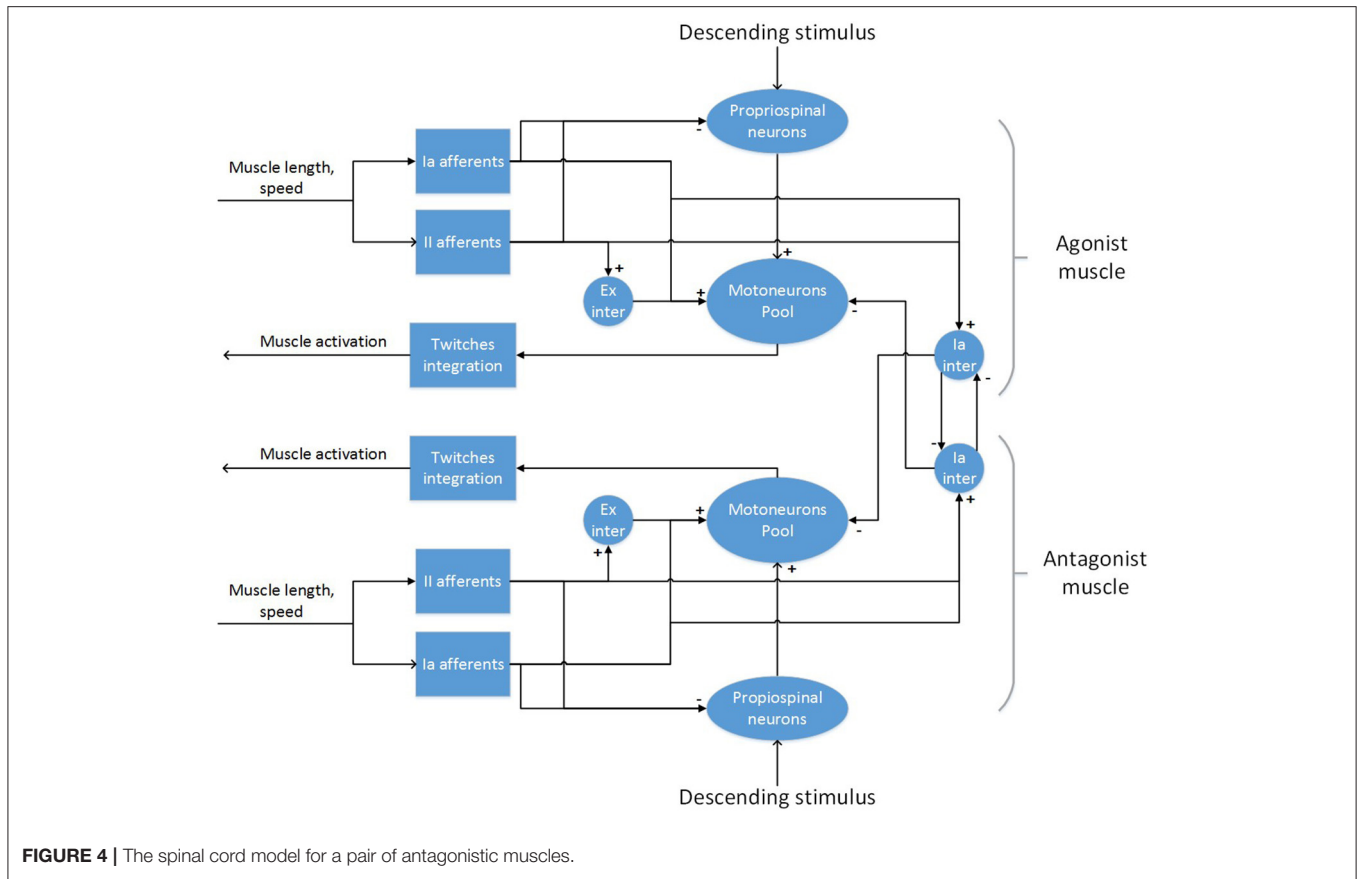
Descending stimulus

Proprioespinal neurons

-

Muscle length, speed

Ia afferents

II afferents

+

+

Ex inter

+

Motoneurons Pool

-

Agonist muscle

+

Muscle activation

Twitches integration

Ia inter

-

-

Muscle activation

Twitches integration

Ia inter

+

Ex inter

+

Motoneurons Pool

-

+

Antagonist muscle

+

Muscle length, speed

II afferents

Ia afferents

-

Propiospinal neurons

Descending stimulus

**FIGURE 4 |** The spinal cord model for a pair of antagonistic muscles.